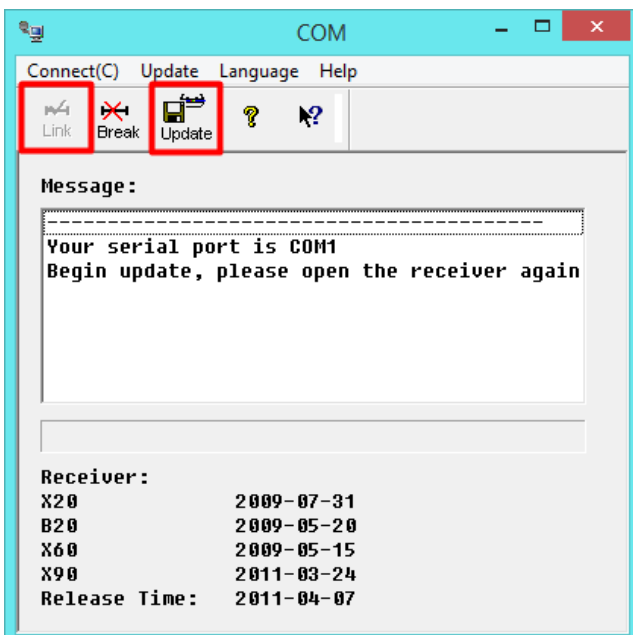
COM

Connect(C) Update Language Help

Link Break Update

Message:

-----------------------------------------
Your serial port is COM1
Begin update, please open the receiver again

Receiver:
X20 2009-07-31
B20 2009-05-20
X60 2009-05-15
X90 2011-03-24
Release Time: 2011-04-07